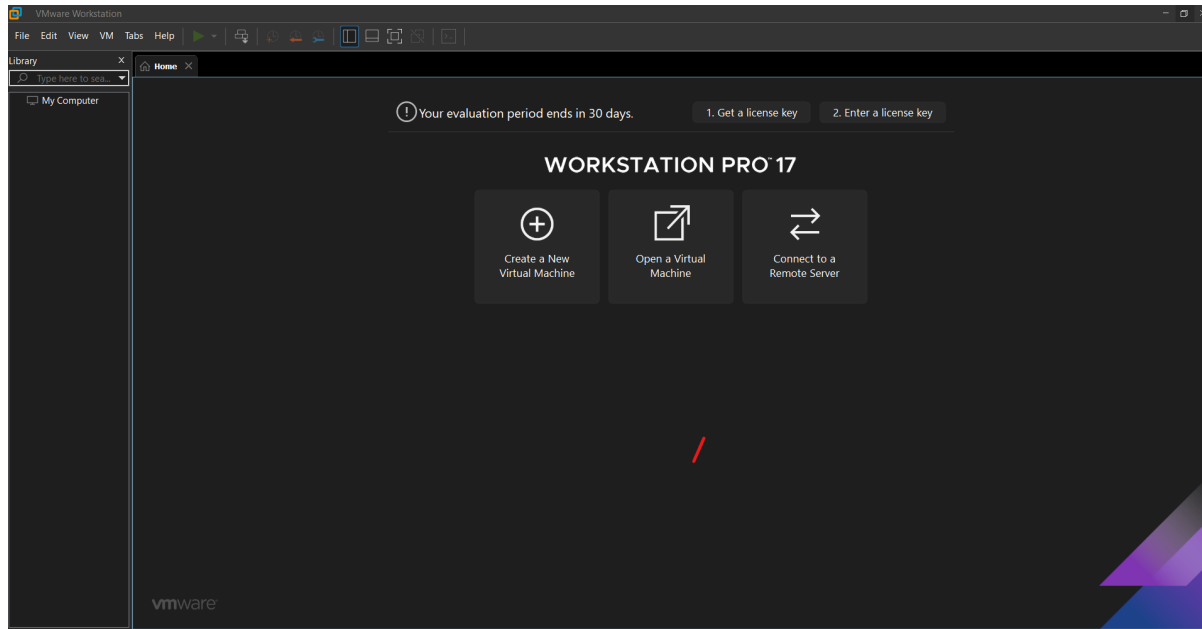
VMware Workstation

File Edit View VM Tabs Help

Library X

Type here to sea...

My Computer

Home X

Your evaluation period ends in 30 days.

1. Get a license key

2. Enter a license key

WORKSTATION PRO™ 17

Create a New Virtual Machine

Open a Virtual Machine

Connect to a Remote Server

vmware